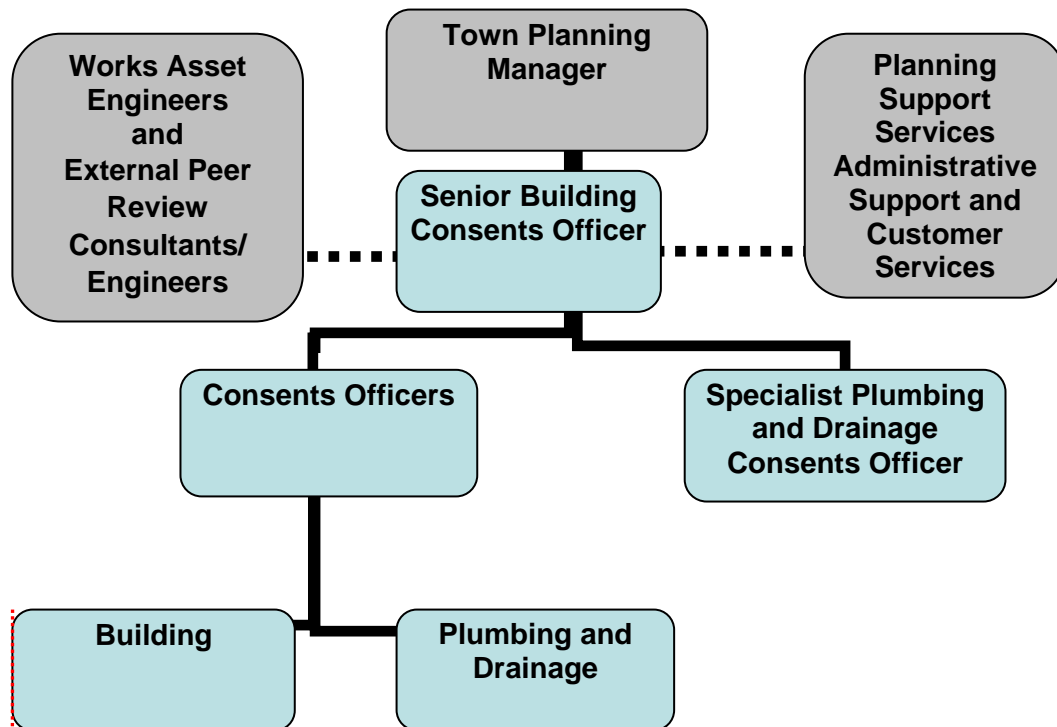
Town Planning Manager

Works Asset Engineers and External Peer Review Consultants/ Engineers

Senior Building Consents Officer

Planning Support Services Administrative Support and Customer Services

Consents Officers

Specialist Plumbing and Drainage Consents Officer

Building

Plumbing and Drainage